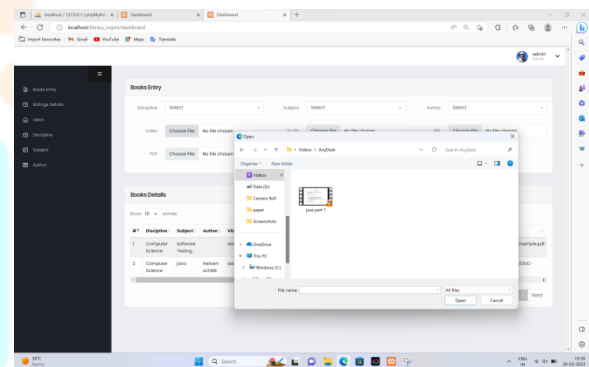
localhost / 127.0.0.1 / phpMyAdmin | Dashboard | Dashboard

localhost/library_mgmt/dashboard

Import favourites | Gmail | YouTube | Maps | Translate

admin
Admin

Books Entry
Ratings Details
Users
Discipline
Subject
Author

Books Entry

Discipline: Select
Subject: Select
Author: Select

Video: Choose File No file chosen
Audio: Choose File No file chosen
PPT: Choose File No file chosen
PDF: Choose File No file chosen

Books Details

Show 10 entries

| #↑ | Discipline | Subject | Author | Vid |
|---|---|---|---|---|
| 1 | Computer Science | Software Testing | | |
| 2 | Computer Science | java | Herbert schildt | |

sample.pdf
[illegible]DOC-

Next

Open

← → ↑ > Videos > AnyDesk
Search AnyDesk

Organise ▾ New folder

Videos
Data (D:)
Camera Roll
paper
Screenshots
OneDrive
This PC
Windows (C:)

java part 1

File name:
All files
Open
Cancel

31°C
Sunny

Search

ENG IN
09:18
28-05-2023